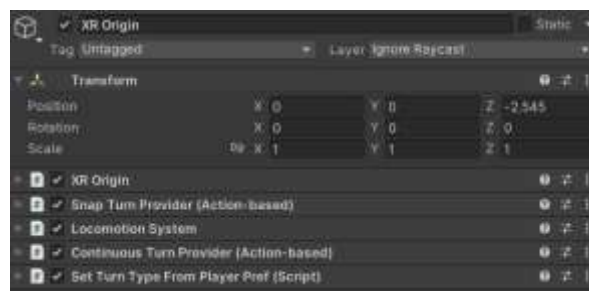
XR Origin
Static
Tag Untagged
Layer Ignore Raycast
Transform
Position X 0 Y 0 Z -2.545
Rotation X 0 Y 0 Z 0
Scale X 1 Y 1 Z 1
XR Origin
Snap Turn Provider (Action-based)
Locomotion System
Continuous Turn Provider (Action-based)
Set Turn Type From Player Pref (Script)